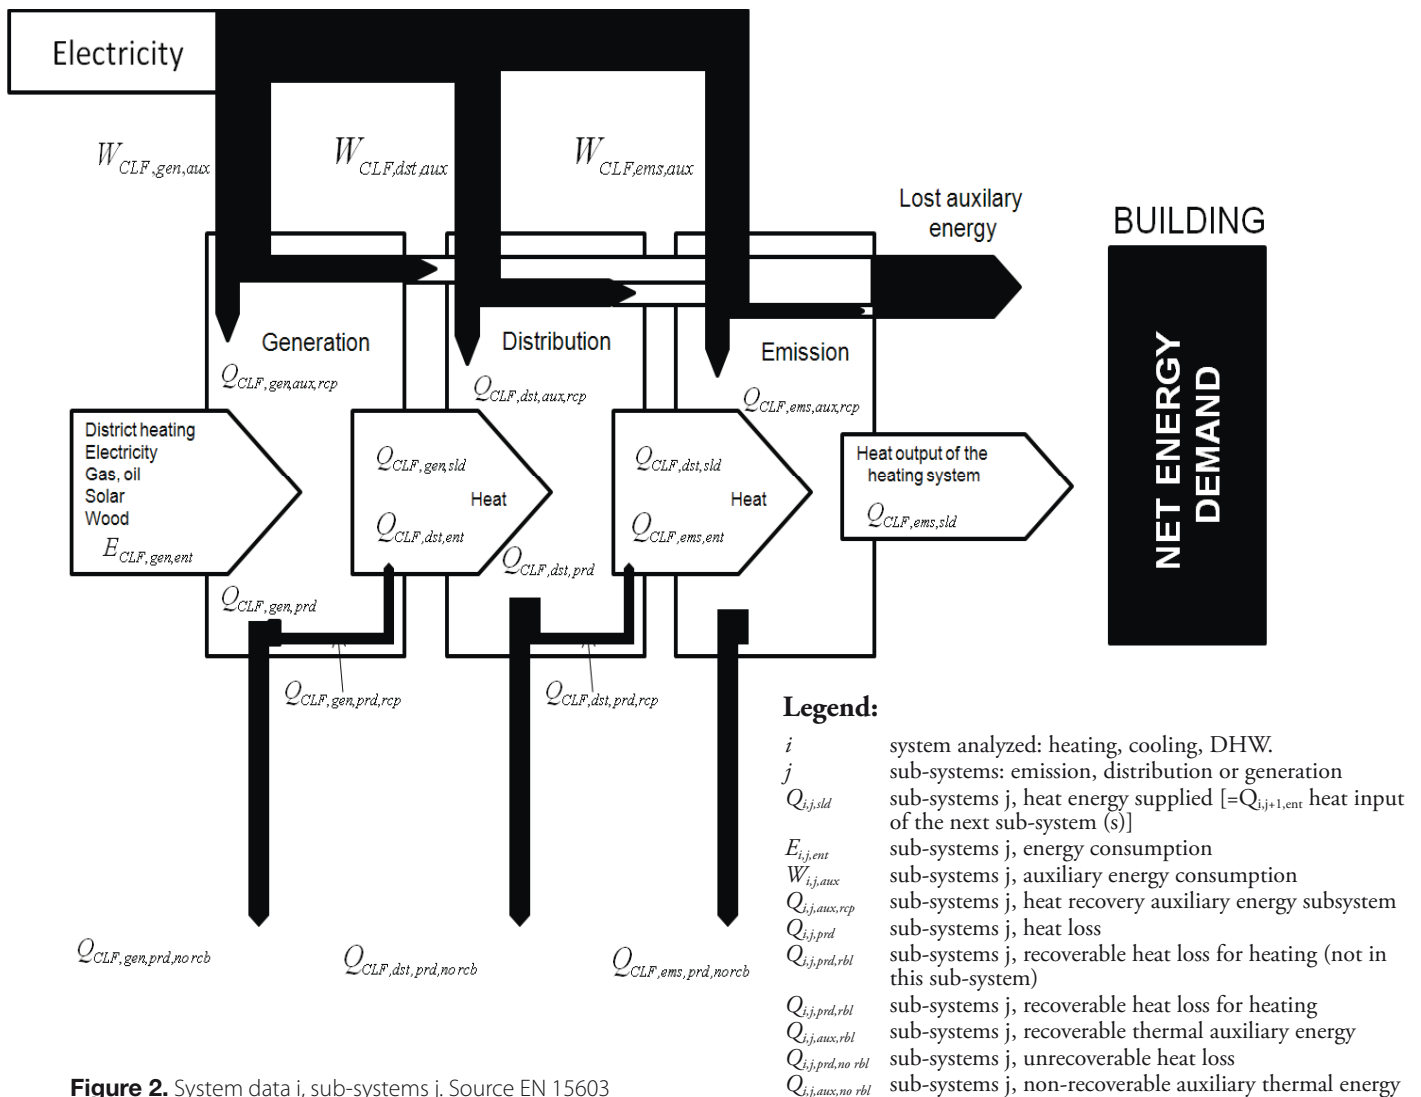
Electricity

$W_{CLF,gen,aux}$ $W_{CLF,dst,aux}$ $W_{CLF,ems,aux}$

Lost auxilary energy

BUILDING

NET ENERGY DEMAND

Generation

$Q_{CLF,gen,aux,rcp}$

Distribution

$Q_{CLF,dst,aux,rcp}$

Emission

$Q_{CLF,ems,aux,rcp}$

District heating
Electricity
Gas, oil
Solar
Wood
$E_{CLF,gen,ent}$

$Q_{CLF,gen,sld}$
Heat
$Q_{CLF,dst,ent}$

$Q_{CLF,dst,sld}$
Heat
$Q_{CLF,ems,ent}$

Heat output of the heating system
$Q_{CLF,ems,sld}$

$Q_{CLF,gen,prd}$

$Q_{CLF,dst,prd}$

$Q_{CLF,gen,prd,rcp}$

$Q_{CLF,dst,prd,rcp}$

$Q_{CLF,gen,prd,no\,rcb}$ $Q_{CLF,dst,prd,no\,rcb}$ $Q_{CLF,ems,prd,no\,rcb}$

Legend:

| | |
|---|---|
| $i$ | system analyzed: heating, cooling, DHW. |
| $j$ | sub-systems: emission, distribution or generation |
| $Q_{i,j,sld}$ | sub-systems j, heat energy supplied [=$Q_{i,j+1,ent}$ heat input of the next sub-system (s)] |
| $E_{i,j,ent}$ | sub-systems j, energy consumption |
| $W_{i,j,aux}$ | sub-systems j, auxiliary energy consumption |
| $Q_{i,j,aux,rcp}$ | sub-systems j, heat recovery auxiliary energy subsystem |
| $Q_{i,j,prd}$ | sub-systems j, heat loss |
| $Q_{i,j,prd,rbl}$ | sub-systems j, recoverable heat loss for heating (not in this sub-system) |
| $Q_{i,j,prd,rbl}$ | sub-systems j, recoverable heat loss for heating |
| $Q_{i,j,aux,rbl}$ | sub-systems j, recoverable thermal auxiliary energy |
| $Q_{i,j,prd,no\,rbl}$ | sub-systems j, unrecoverable heat loss |
| $Q_{i,j,aux,no\,rbl}$ | sub-systems j, non-recoverable auxiliary thermal energy |

Figure 2. System data i, sub-systems j. Source EN 15603